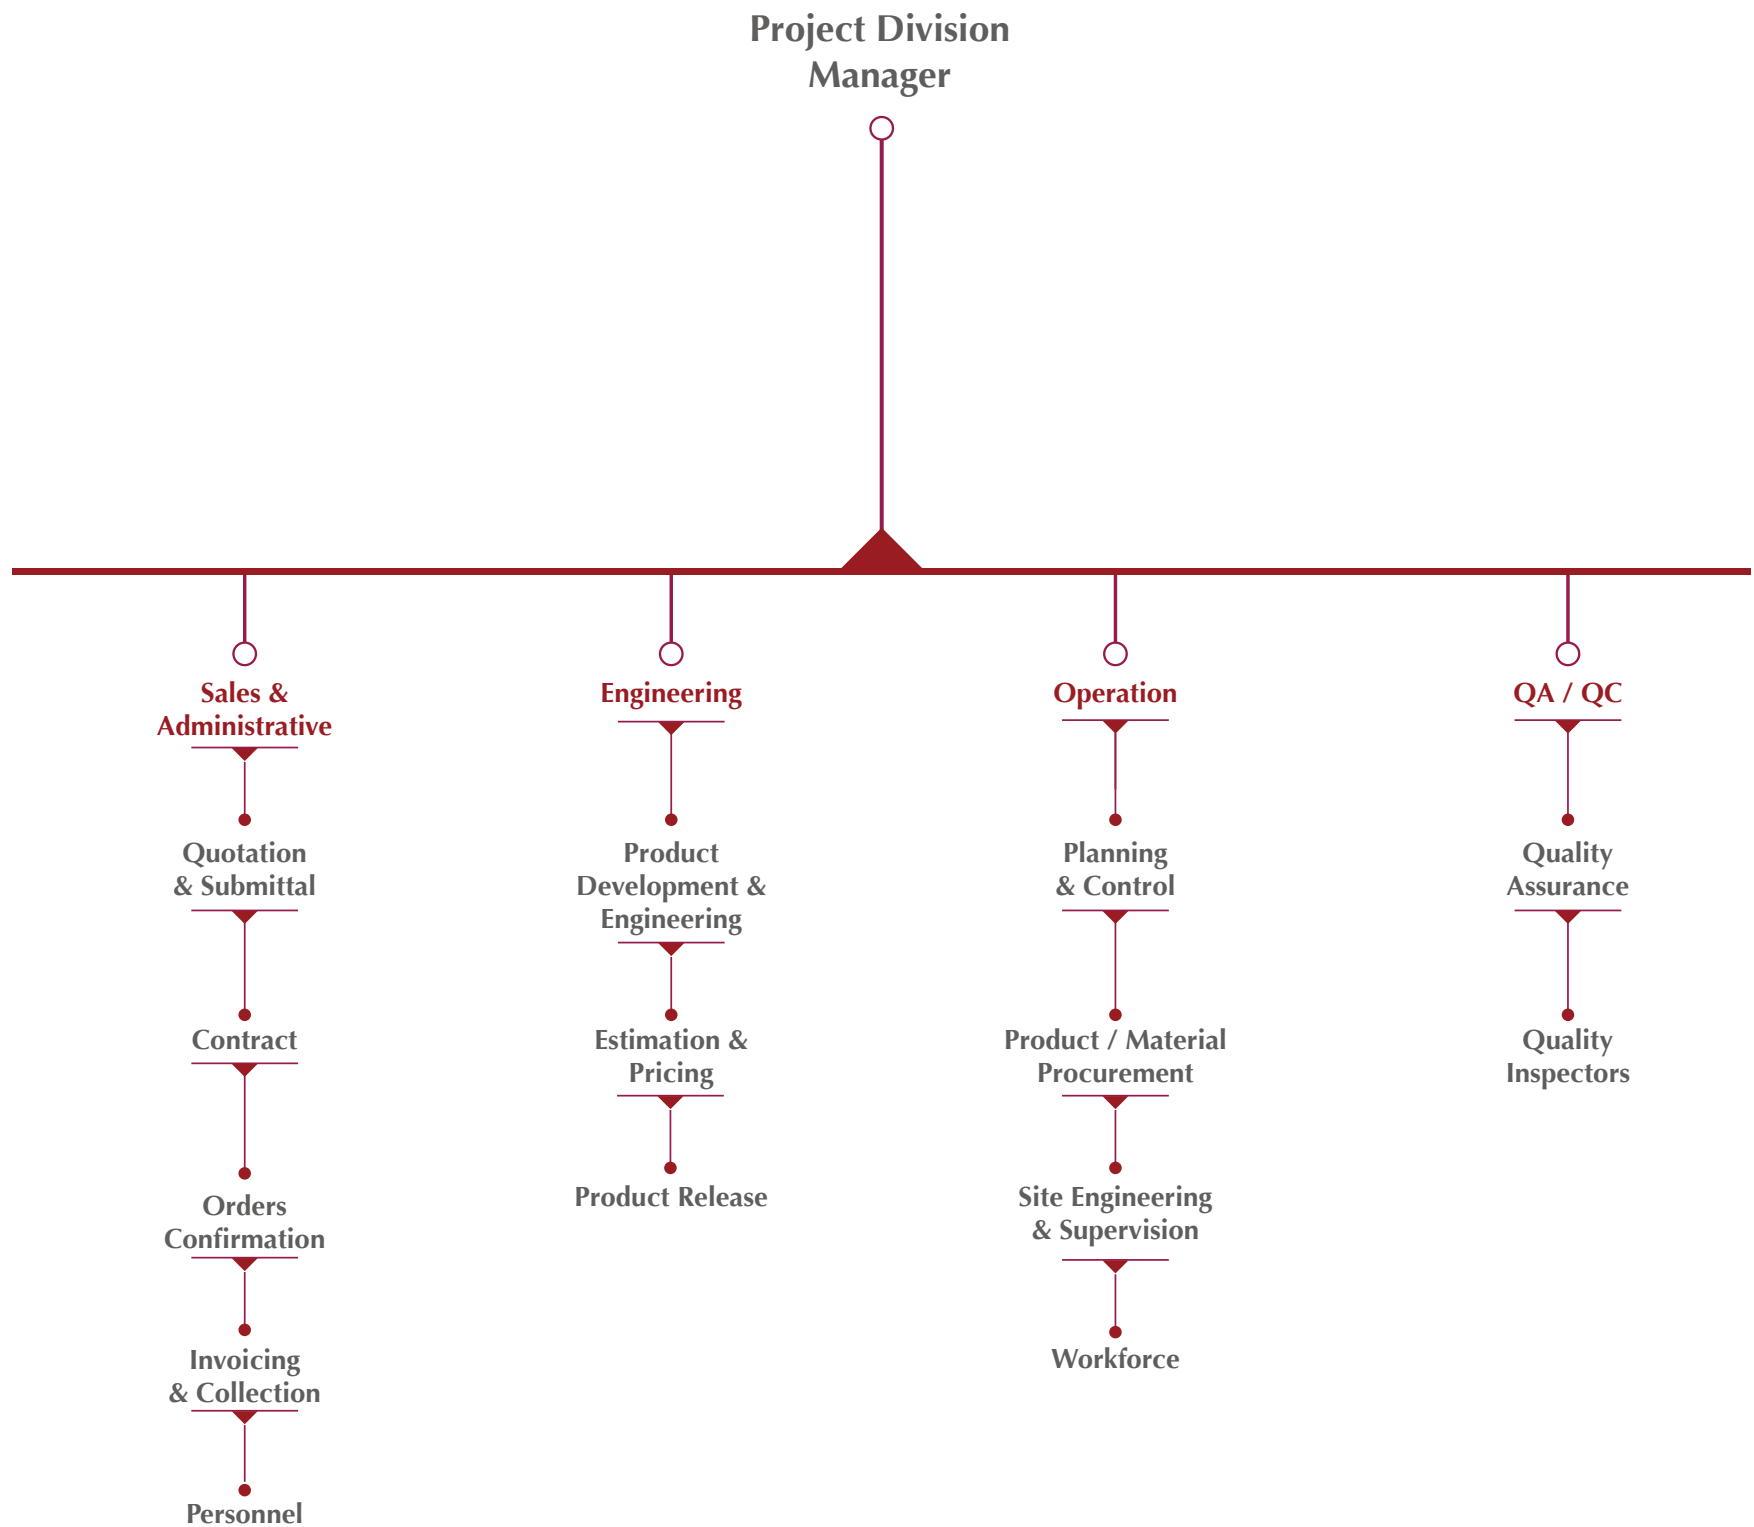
Project Division Manager

Sales & Administrative

Quotation & Submittal

Contract

Orders Confirmation

Invoicing & Collection

Personnel

Engineering

Product Development & Engineering

Estimation & Pricing

Product Release

Operation

Planning & Control

Product / Material Procurement

Site Engineering & Supervision

Workforce

QA / QC

Quality Assurance

Quality Inspectors